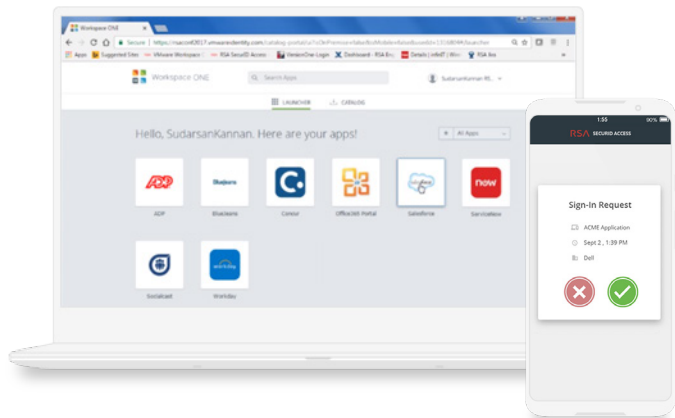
Workspace ONE

Secure | https://rsaconf2017.vmwareidentity.com/catalog-portal/ui?isOktPremise=false#/bookmarks?uuid=133684#/launcher

Apps | Suggested Sites | VMware Workspace | RSA SecurID Access | VersionOne Login | Dashboard - RSA Ent | Details | vRelT | Wo | RSA Aut

Workspace ONE

Search Apps

SudarsanKannan RS

LAUNCHER CATALOG

Hello, SudarsanKannan. Here are your apps!

All Apps

ADP

BlueJeans

Concur

Office365 Portal

Salesforce

ServiceNow

Socialcast

Workday

1:55 90%

RSA SECURID ACCESS

Sign-In Request

ACME Application

Sept 2 , 1:39 PM

Dell